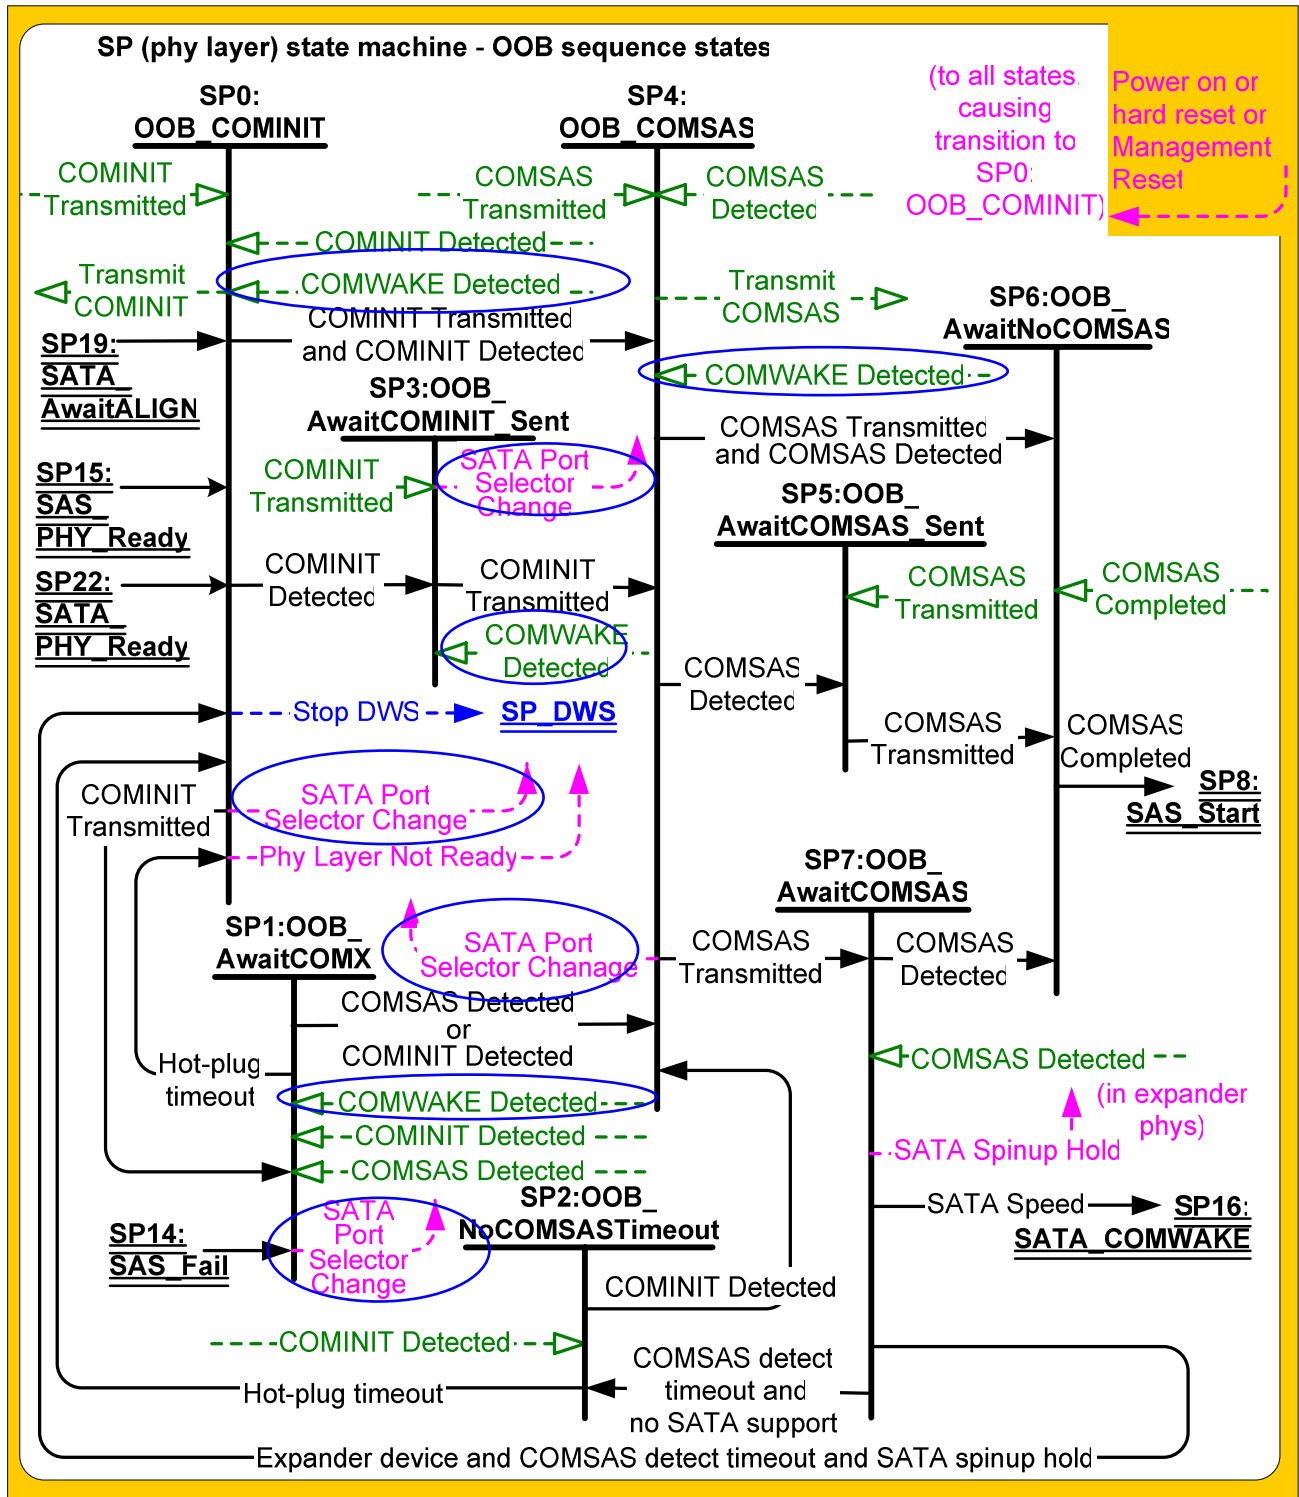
SP (phy layer) state machine - OOB sequence states

SP0: OOB_COMINIT

SP4: OOB_COMSAS

(to all states causing transition to SP0: OOB_COMINIT)

Power on or hard reset or Management Reset

COMINIT Transmitted

COMSAS Transmitted

COMSAS Detected

COMINIT Detected

Transmit COMINIT

COMWAKE Detected

Transmit COMSAS

SP6:OOB_ AwaitNoCOMSAS

SP19: SATA_ AwaitALIGN

COMINIT Transmitted and COMINIT Detected

COMWAKE Detected

SP3:OOB_ AwaitCOMINIT_Sent

COMSAS Transmitted and COMSAS Detected

SP15: SAS_ PHY_Ready

COMINIT Transmitted

SATA Port Selector Change

SP5:OOB_ AwaitCOMSAS_Sent

SP22: SATA_ PHY_Ready

COMINIT Detected

COMINIT Transmitted

COMSAS Transmitted

COMSAS Completed

COMWAKE Detected

COMSAS Detected

Stop DWS

SP_DWS

COMSAS Transmitted

COMSAS Completed

COMINIT Transmitted

SATA Port Selector Change

SP8: SAS_Start

Phy Layer Not Ready

SP7:OOB_ AwaitCOMSAS

SP1:OOB_ AwaitCOMX

SATA Port Selector Chanage

COMSAS Transmitted

COMSAS Detected

COMSAS Detected or COMINIT Detected

Hot-plug timeout

COMSAS Detected

(in expander phys)

COMWAKE Detected

COMINIT Detected

SATA Spinup Hold

COMSAS Detected

SP2:OOB_ NoCOMSASTimeout

SATA Speed

SP16: SATA_COMWAKE

SP14: SAS_Fail

SATA Port Selector Change

COMINIT Detected

COMINIT Detected

COMSAS detect timeout and no SATA support

Hot-plug timeout

Expander device and COMSAS detect timeout and SATA spinup hold